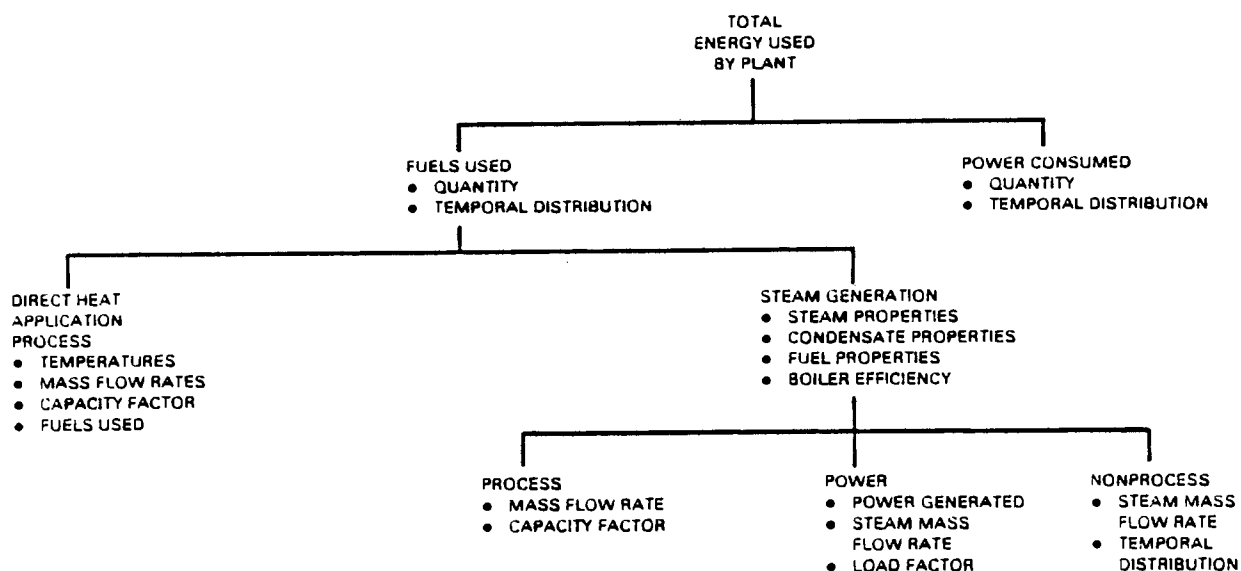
TOTAL ENERGY USED BY PLANT

FUELS USED
• QUANTITY
• TEMPORAL DISTRIBUTION

POWER CONSUMED
• QUANTITY
• TEMPORAL DISTRIBUTION

DIRECT HEAT APPLICATION PROCESS
• TEMPERATURES
• MASS FLOW RATES
• CAPACITY FACTOR
• FUELS USED

STEAM GENERATION
• STEAM PROPERTIES
• CONDENSATE PROPERTIES
• FUEL PROPERTIES
• BOILER EFFICIENCY

PROCESS
• MASS FLOW RATE
• CAPACITY FACTOR

POWER
• POWER GENERATED
• STEAM MASS FLOW RATE
• LOAD FACTOR

NONPROCESS
• STEAM MASS FLOW RATE
• TEMPORAL DISTRIBUTION